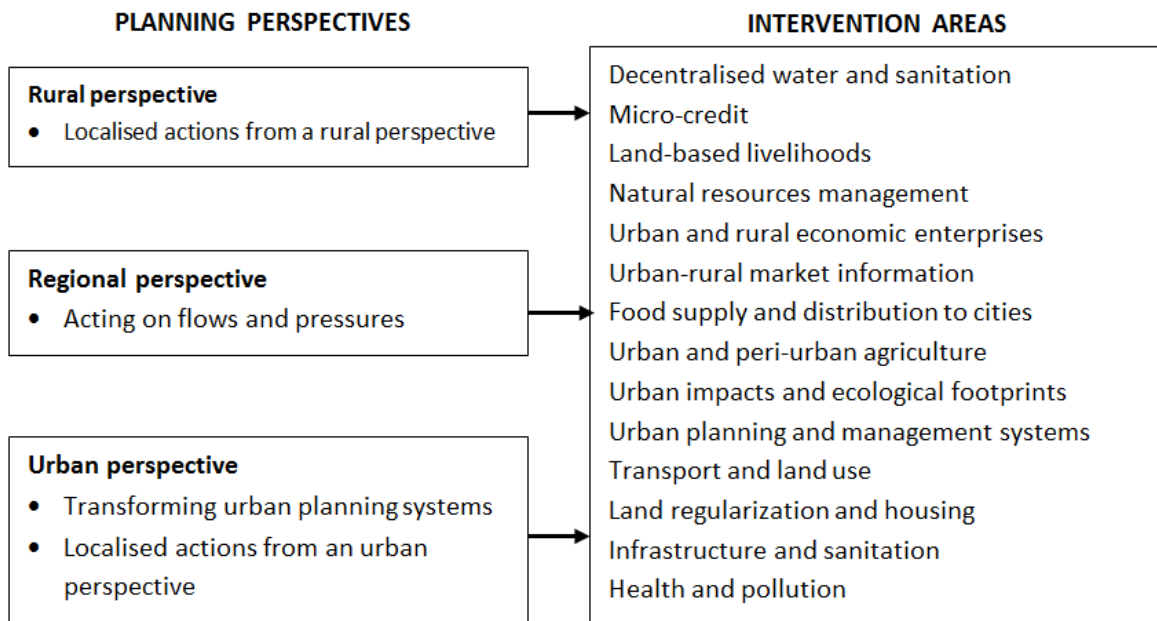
PLANNING PERSPECTIVES

Rural perspective
• Localised actions from a rural perspective

Regional perspective
• Acting on flows and pressures

Urban perspective
• Transforming urban planning systems
• Localised actions from an urban perspective

INTERVENTION AREAS

Decentralised water and sanitation
Micro-credit
Land-based livelihoods
Natural resources management
Urban and rural economic enterprises
Urban-rural market information
Food supply and distribution to cities
Urban and peri-urban agriculture
Urban impacts and ecological footprints
Urban planning and management systems
Transport and land use
Land regularization and housing
Infrastructure and sanitation
Health and pollution